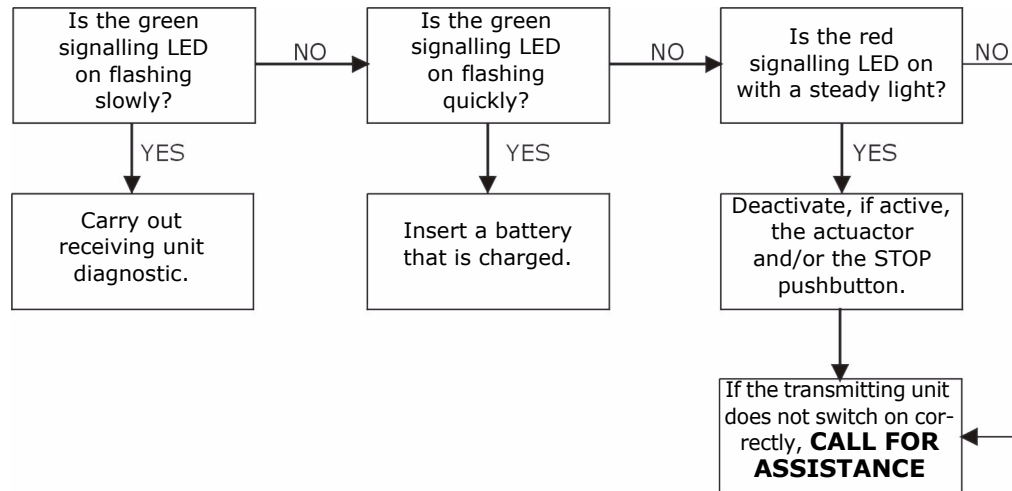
Is the green signalling LED on flashing slowly?

NO

Is the green signalling LED on flashing quickly?

NO

Is the red signalling LED on with a steady light?

NO

YES

Carry out receiving unit diagnostic.

YES

Insert a battery that is charged.

YES

Deactivate, if active, the actuator and/or the STOP pushbutton.

If the transmitting unit does not switch on correctly, **CALL FOR ASSISTANCE**